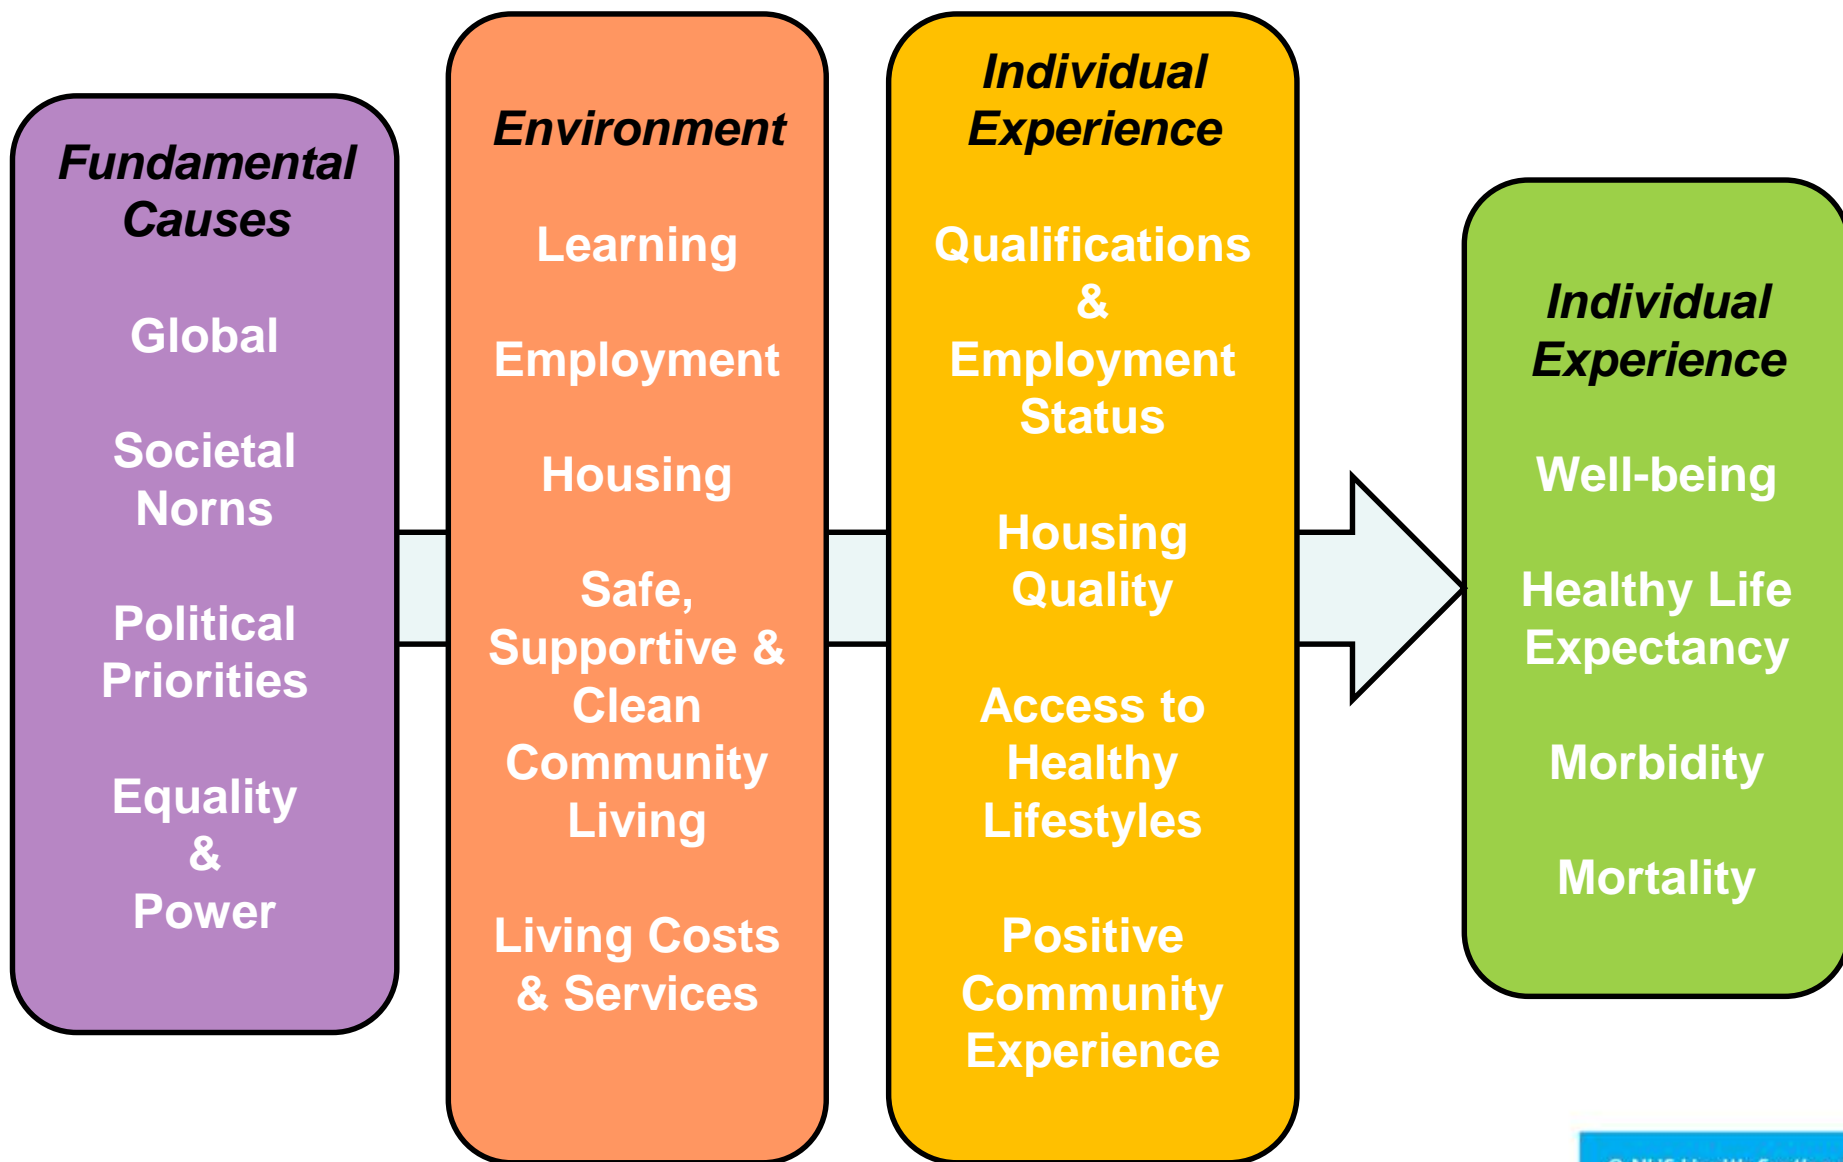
Fundamental Causes

Global

Societal Norns

Political Priorities

Equality & Power

Environment

Learning

Employment

Housing

Safe, Supportive & Clean Community Living

Living Costs & Services

Individual Experience

Qualifications & Employment Status

Housing Quality

Access to Healthy Lifestyles

Positive Community Experience

Individual Experience

Well-being

Healthy Life Expectancy

Morbidity

Mortality

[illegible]